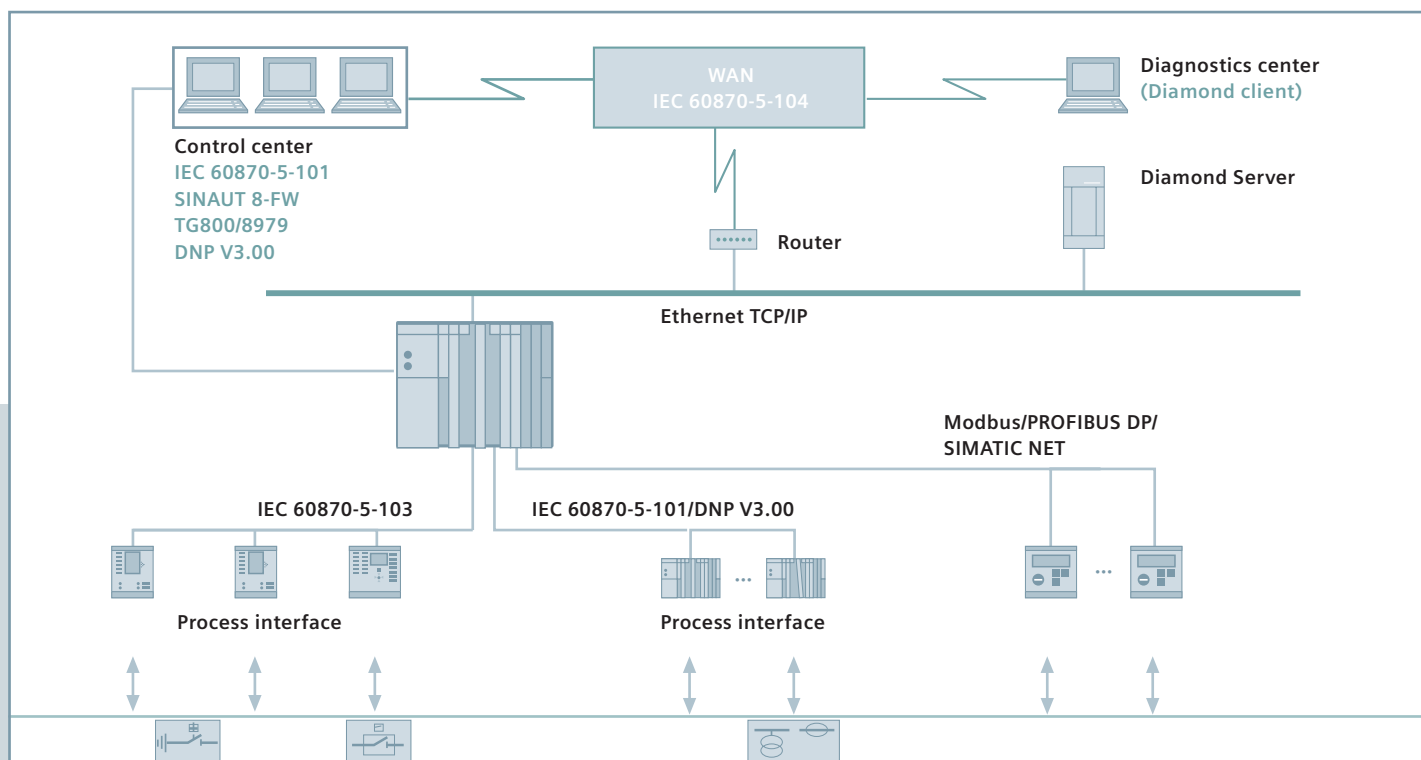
WAN
IEC 60870-5-104

Diagnostics center
(Diamond client)

Control center
IEC 60870-5-101
SINAUT 8-FW
TG800/8979
DNP V3.00

Diamond Server

Router

Ethernet TCP/IP

Modbus/PROFIBUS DP/
SIMATIC NET

IEC 60870-5-103

IEC 60870-5-101/DNP V3.00

...

...

Process interface

Process interface